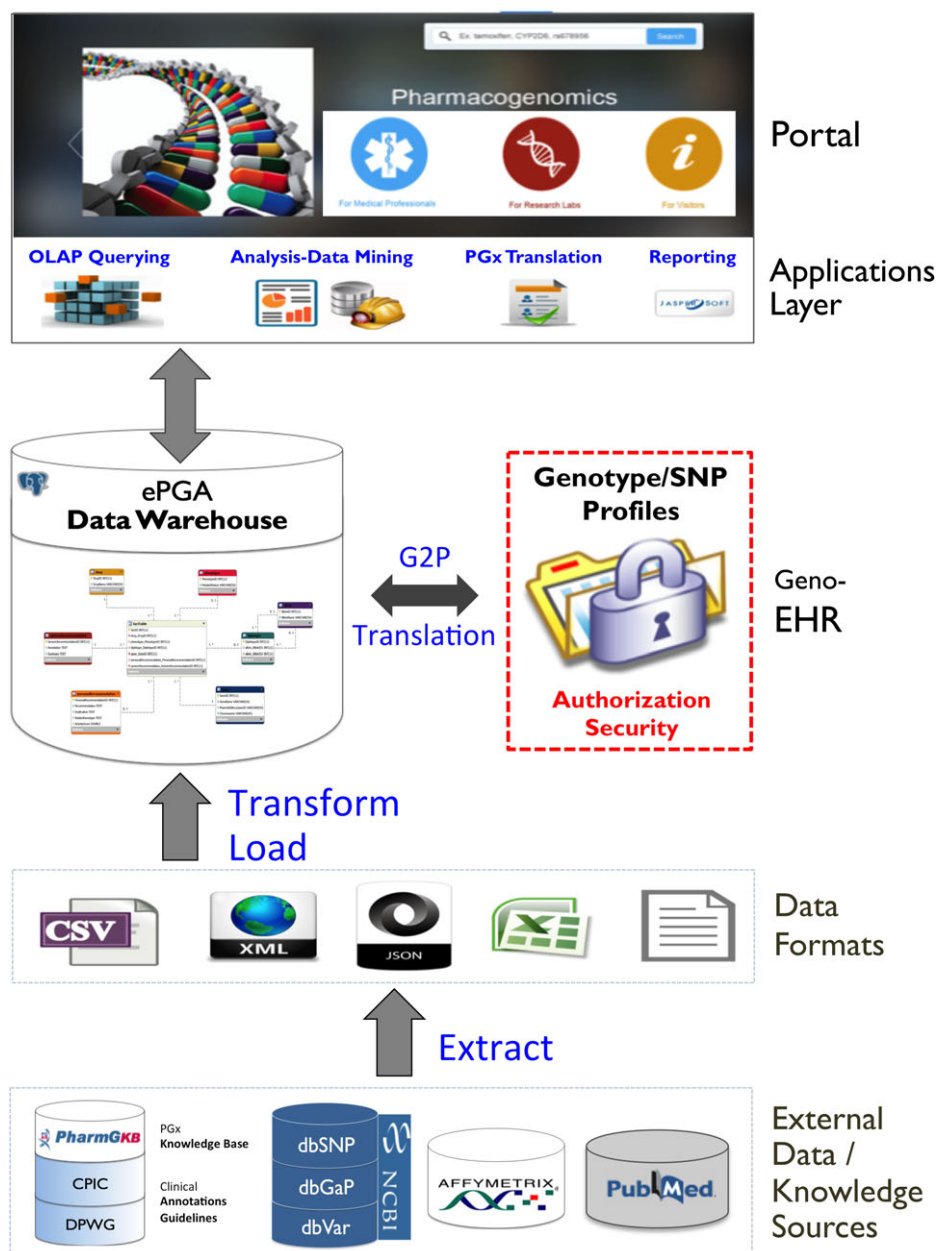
Ex. tamoxifen, CYP2D6, rs678956
Search

Pharmacogenomics

For Medical Professionals
For Research Labs
For Visitors

Portal

OLAP Querying
Analysis-Data Mining
PGx Translation
Reporting

JASPERSOFT

Applications Layer

ePGA
Data Warehouse

G2P
Translation

Genotype/SNP Profiles

Authorization Security

Geno-EHR

Transform
Load

CSV
XML
JSON

Data Formats

Extract

PharmGKB
CPIC
DPWG

PGx Knowledge Base
Clinical Annotations Guidelines

dbSNP
dbGaP
dbVar
NCBI

AFFYMETRIX

PubMed

External Data / Knowledge Sources